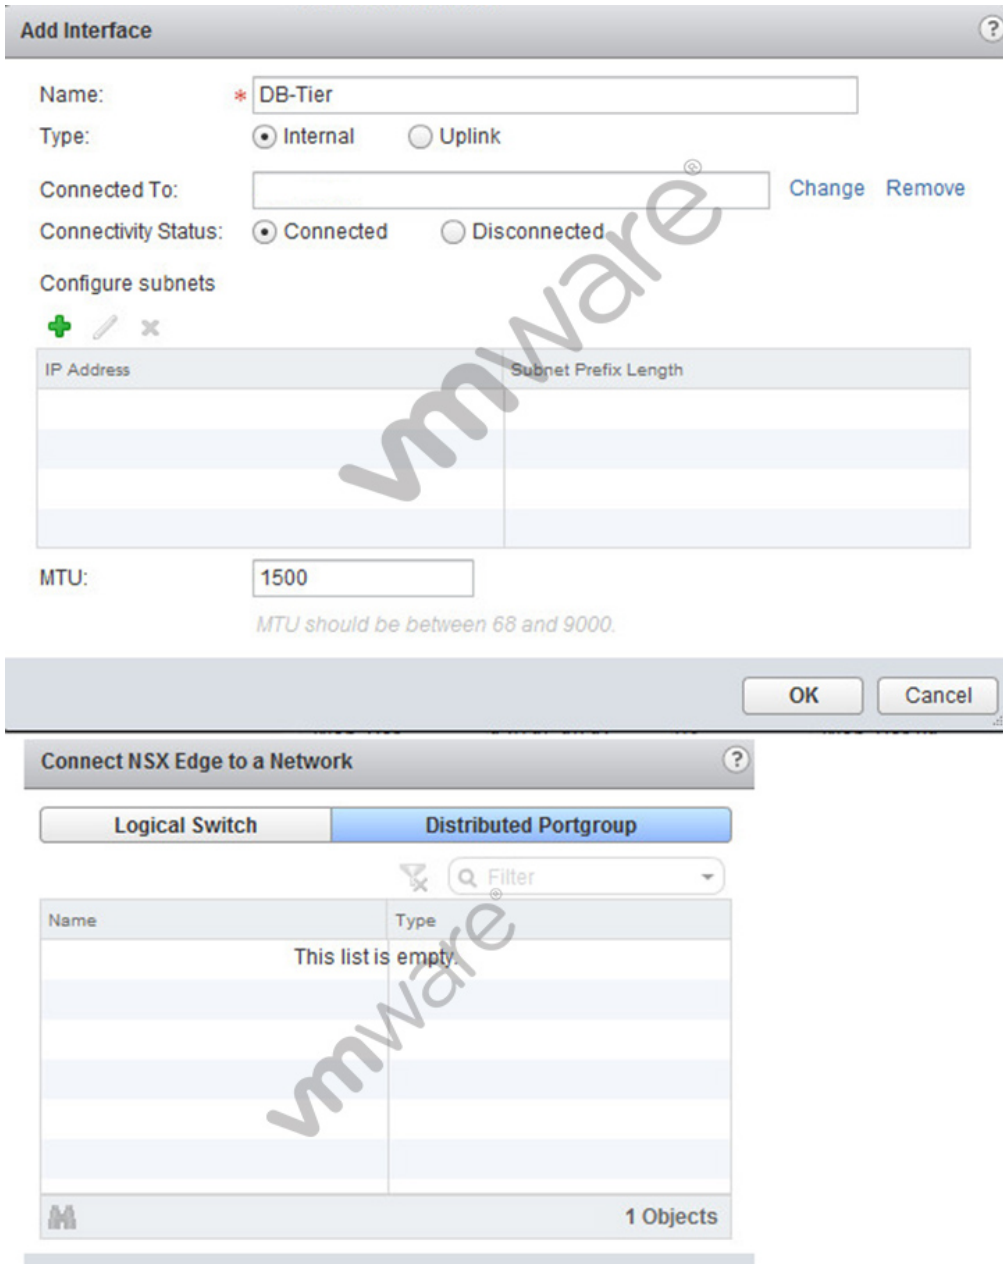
Add Interface ?

Name: * DB-Tier

Type: Internal Uplink

Connected To: Change Remove

Connectivity Status: Connected Disconnected

Configure subnets

| IP Address | Subnet Prefix Length |
|---|---|
| | |

MTU: 1500

MTU should be between 68 and 9000.

OK Cancel

Connect NSX Edge to a Network ?

Logical Switch Distributed Portgroup

Filter

| Name | Type |
|---|---|
| This list is empty. | |

1 Objects

vmware